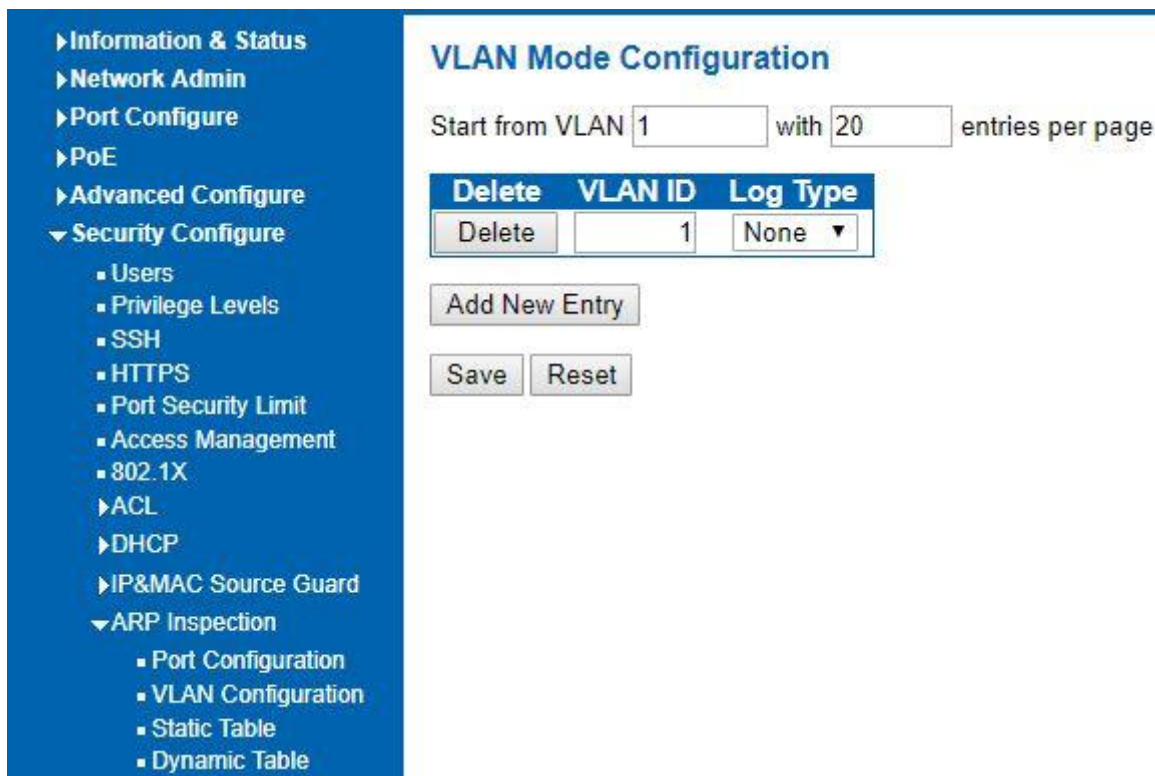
▸Information & Status
▸Network Admin
▸Port Configure
▸PoE
▸Advanced Configure
▾Security Configure
▪ Users
▪ Privilege Levels
▪ SSH
▪ HTTPS
▪ Port Security Limit
▪ Access Management
▪ 802.1X
▸ACL
▸DHCP
▸IP&MAC Source Guard
▾ARP Inspection
▪ Port Configuration
▪ VLAN Configuration
▪ Static Table
▪ Dynamic Table

VLAN Mode Configuration

Start from VLAN 1 with 20 entries per page

| Delete | VLAN ID | Log Type |
|---|---|---|
| Delete | 1 | None ▼ |

Add New Entry

Save Reset